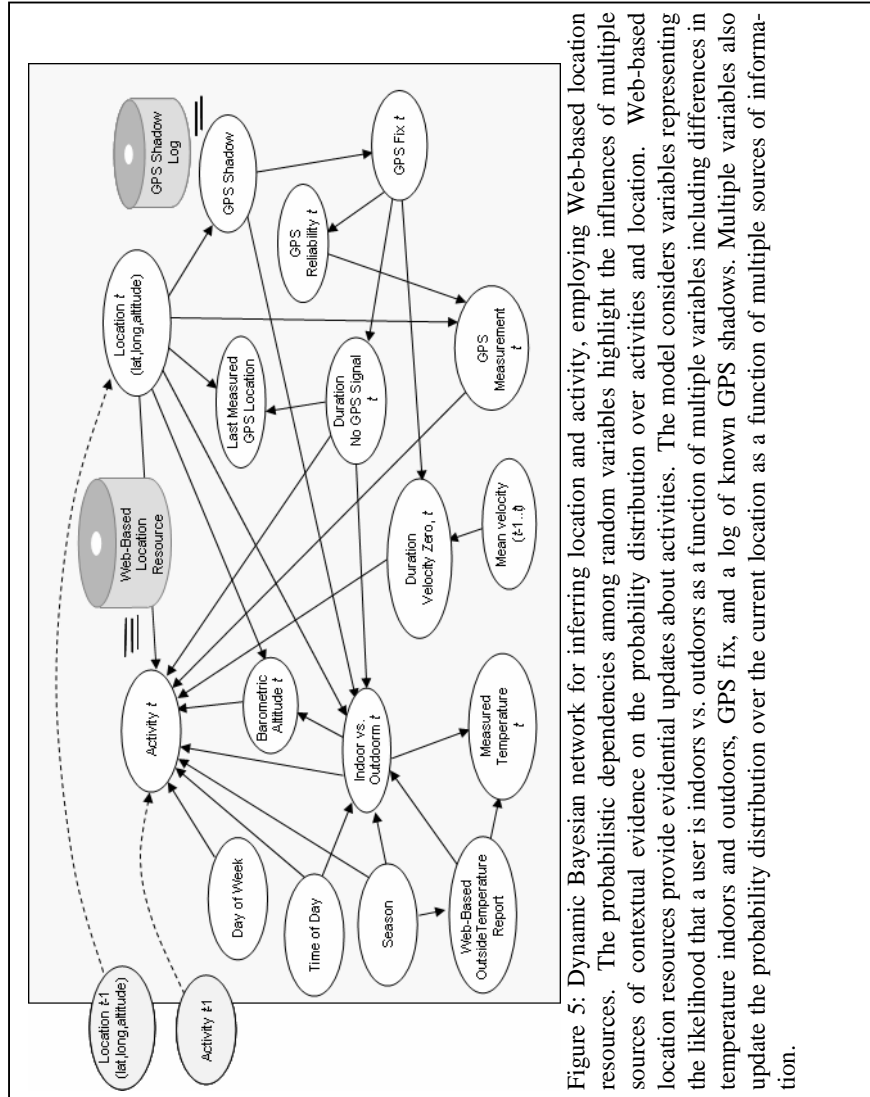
Location $t$
(lat,long,altitude)

GPS Shadow

GPS Shadow Log

GPS Fix $t$

GPS Reliability $t$

Last Measured GPS Location

Duration No GPS Signal $t$

GPS Measurement $t$

Web-Based Location Resource

Duration Velocity Zero, $t$

Mean velocity ($t$-1..0)

Activity $t$

Barometric Altitude $t$

Indoor vs. Outdoorm $t$

Measured Temperature $t$

Day of Week

Time of Day

Season

Web-Based OutsideTemperature Report

Location $t$-1
(lat,long,altitude)

Activity $t$-1

Figure 5: Dynamic Bayesian network for inferring location and activity, employing Web-based location resources. The probabilistic dependencies among random variables highlight the influences of multiple sources of contextual evidence on the probability distribution over activities and location. Web-based location resources provide evidential updates about activities. The model considers variables representing the likelihood that a user is indoors vs. outdoors as a function of multiple variables including differences in temperature indoors and outdoors, GPS fix, and a log of known GPS shadows. Multiple variables also update the probability distribution over the current location as a function of multiple sources of information.